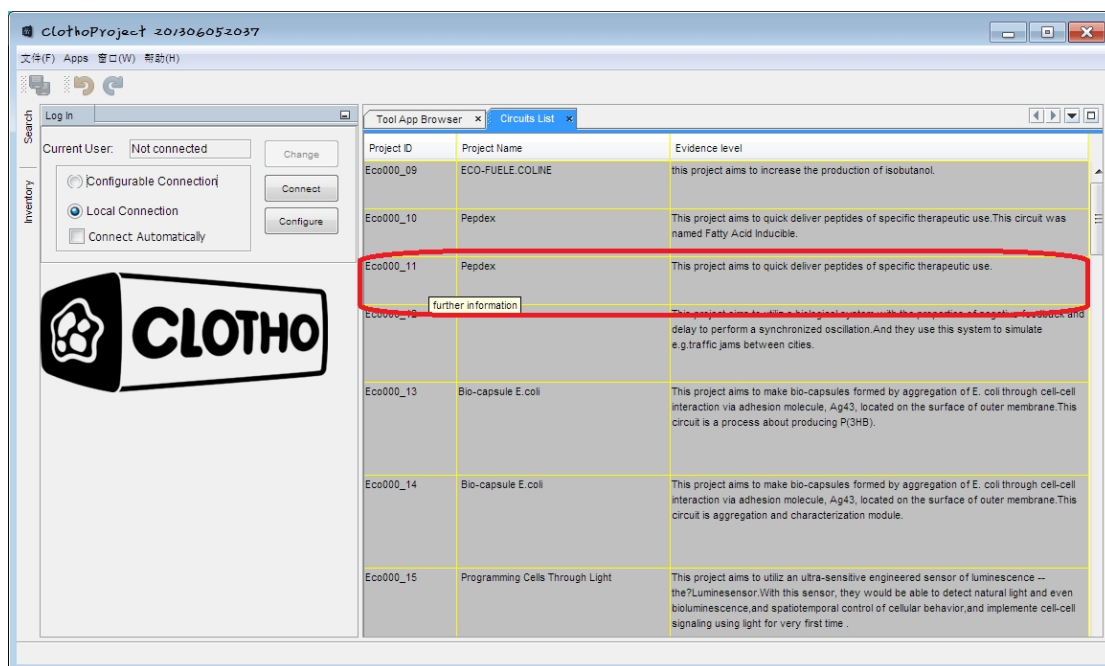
ClothoProject 201306052037

文件(F) Apps 窗口(W) 帮助(H)

Search
Inventory

Log In

Current User: Not connected
Change

Configurable Connection
Connect

Local Connection
Configure

Connect Automatically

CLOTHO

Tool App Browser ×
Circuits List ×

| Project ID | Project Name | Evidence level |
|---|---|---|
| Eco000_09 | ECO-FUELE.COLINE | this project aims to increase the production of isobutanol. |
| Eco000_10 | Pepdex | This project aims to quick deliver peptides of specific therapeutic use.This circuit was named Fatty Acid Inducible. |
| Eco000_11 | Pepdex | This project aims to quick deliver peptides of specific therapeutic use. |
| Eco000_12 | further information | This project aims to utilize a biological system with the properties of negative feedback and delay to perform a synchronized oscillation.And they use this system to simulate e.g.traffic jams between cities. |
| Eco000_13 | Bio-capsule E.coli | This project aims to make bio-capsules formed by aggregation of E. coli through cell-cell interaction via adhesion molecule, Ag43, located on the surface of outer membrane.This circuit is a process about producing P(3HB). |
| Eco000_14 | Bio-capsule E.coli | This project aims to make bio-capsules formed by aggregation of E. coli through cell-cell interaction via adhesion molecule, Ag43, located on the surface of outer membrane.This circuit is aggregation and characterization module. |
| Eco000_15 | Programming Cells Through Light | This project aims to utiliz an ultra-sensitive engineered sensor of luminescence -- the?Luminesensor.With this sensor, they would be able to detect natural light and even bioluminescence,and spatiotemporal control of cellular behavior,and implemente cell-cell signaling using light for very first time . |